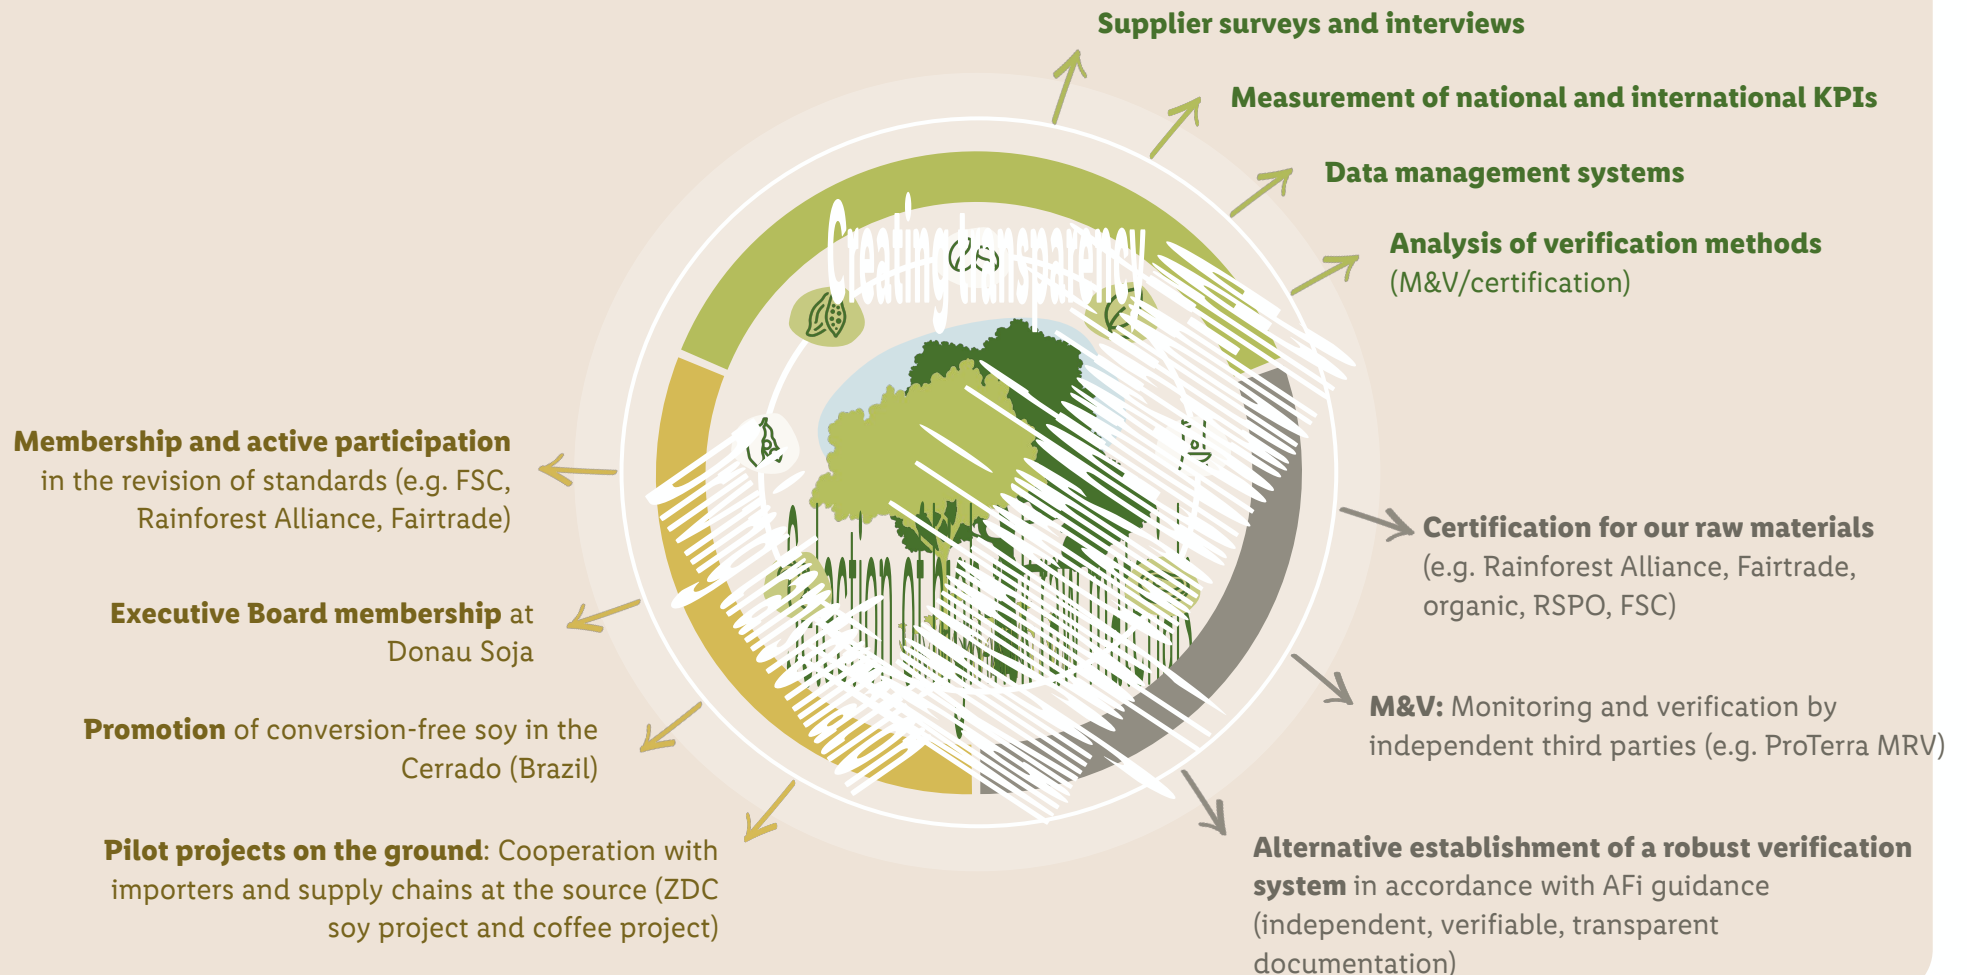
Supplier surveys and interviews

Measurement of national and international KPIs

Data management systems

Analysis of verification methods (M&V/certification)

Creating transparency

Membership and active participation in the revision of standards (e.g. FSC, Rainforest Alliance, Fairtrade)

Executive Board membership at Donau Soja

Promotion of conversion-free soy in the Cerrado (Brazil)

Pilot projects on the ground: Cooperation with importers and supply chains at the source (ZDC soy project and coffee project)

Certification for our raw materials (e.g. Rainforest Alliance, Fairtrade, organic, RSPO, FSC)

M&V: Monitoring and verification by independent third parties (e.g. ProTerra MRV)

Alternative establishment of a robust verification system in accordance with AFi guidance (independent, verifiable, transparent documentation)

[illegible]